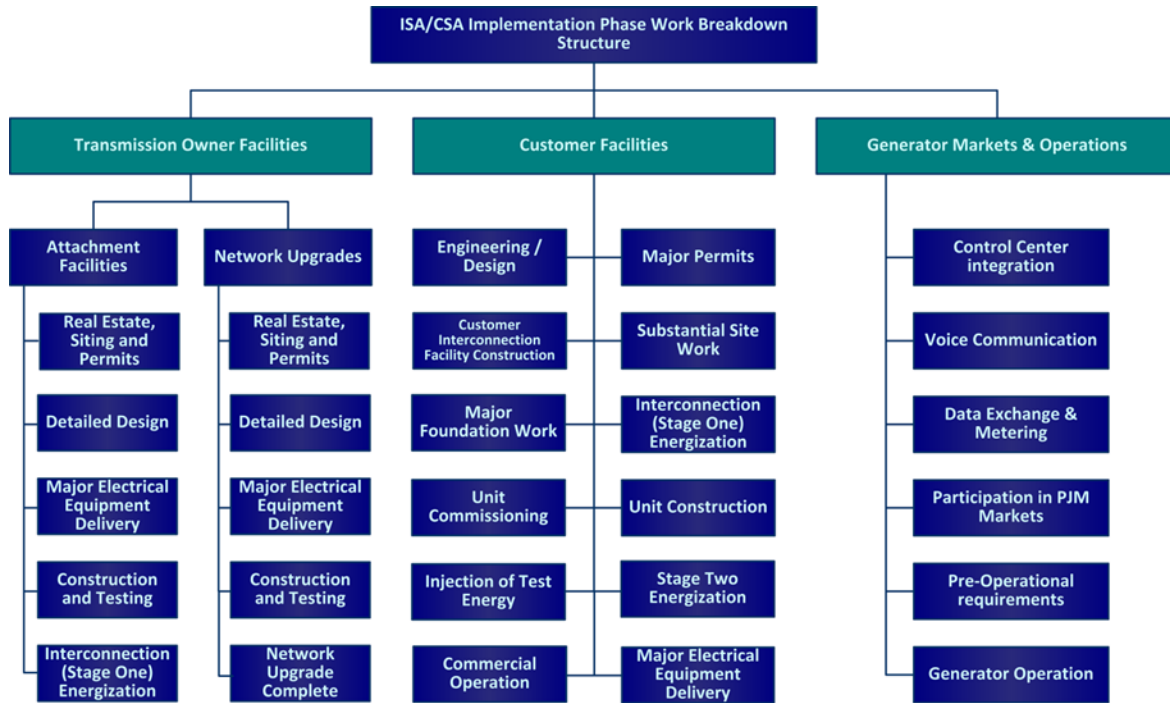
ISA/CSA Implementation Phase Work Breakdown Structure

Transmission Owner Facilities

Attachment Facilities

Real Estate, Siting and Permits

Detailed Design

Major Electrical Equipment Delivery

Construction and Testing

Interconnection (Stage One) Energization

Network Upgrades

Real Estate, Siting and Permits

Detailed Design

Major Electrical Equipment Delivery

Construction and Testing

Network Upgrade Complete

Customer Facilities

Engineering / Design

Major Permits

Customer Interconnection Facility Construction

Substantial Site Work

Major Foundation Work

Interconnection (Stage One) Energization

Unit Commissioning

Unit Construction

Injection of Test Energy

Stage Two Energization

Commercial Operation

Major Electrical Equipment Delivery

Generator Markets & Operations

Control Center integration

Voice Communication

Data Exchange & Metering

Participation in PJM Markets

Pre-Operational requirements

Generator Operation